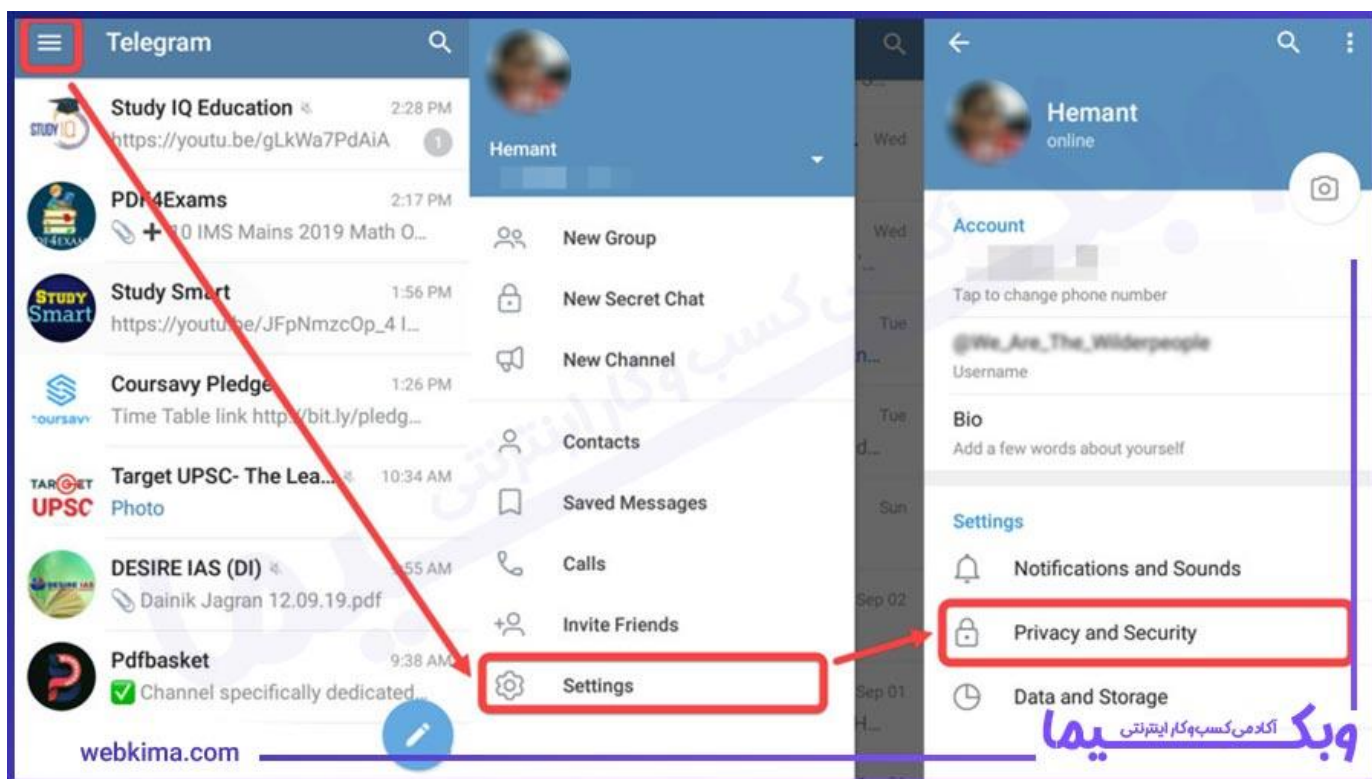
Telegram

Study IQ Education 2:28 PM
https://youtu.be/gLkWa7PdAiA 1

PDF4Exams 2:17 PM
10 IMS Mains 2019 Math O...

Study Smart 1:56 PM
https://youtube/JFpNmzcOp_4 l...

Coursavy Pledge 1:26 PM
Time Table link http://bit.ly/pledg...

Target UPSC- The Lea... 10:34 AM
Photo

DESIRE IAS (DI) 55 AM
Dainik Jagran 12.09.19.pdf

Pdfbasket 9:38 AM
Channel specifically dedicated...

Hemant

New Group
New Secret Chat
New Channel
Contacts
Saved Messages
Calls
Invite Friends
Settings

Wed
Wed
Tue
Tue
Sun
Sep 02
Sep 01

Hemant
online

Account
Tap to change phone number
@We_Are_The_Wilderpeople
Username
Bio
Add a few words about yourself

Settings
Notifications and Sounds
Privacy and Security
Data and Storage

webkima.com
وبکیما آکادمی کسب‌وکار اینترنتی